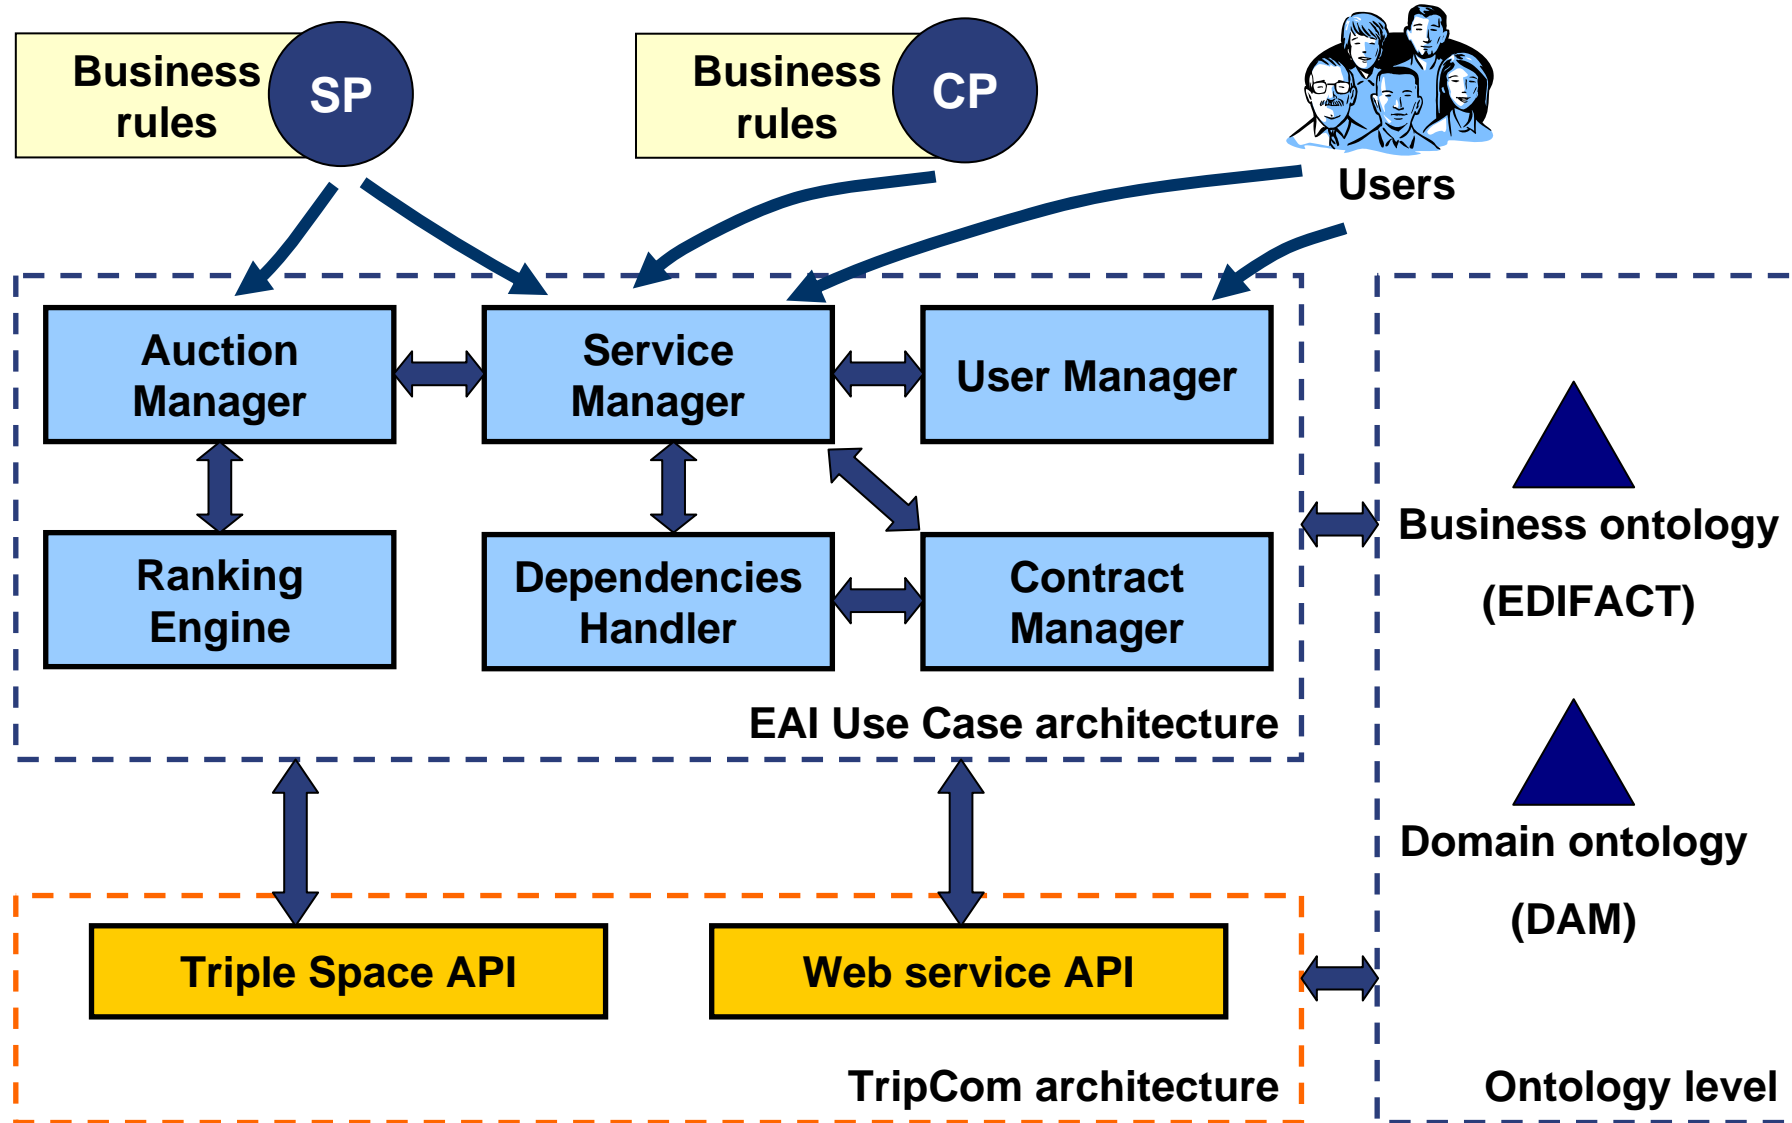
Business rules
SP
Business rules
CP
Users

Auction Manager
Service Manager
User Manager
Ranking Engine
Dependencies Handler
Contract Manager
EAI Use Case architecture

Business ontology
(EDIFACT)

Domain ontology
(DAM)

Triple Space API
Web service API
TripCom architecture

Ontology level